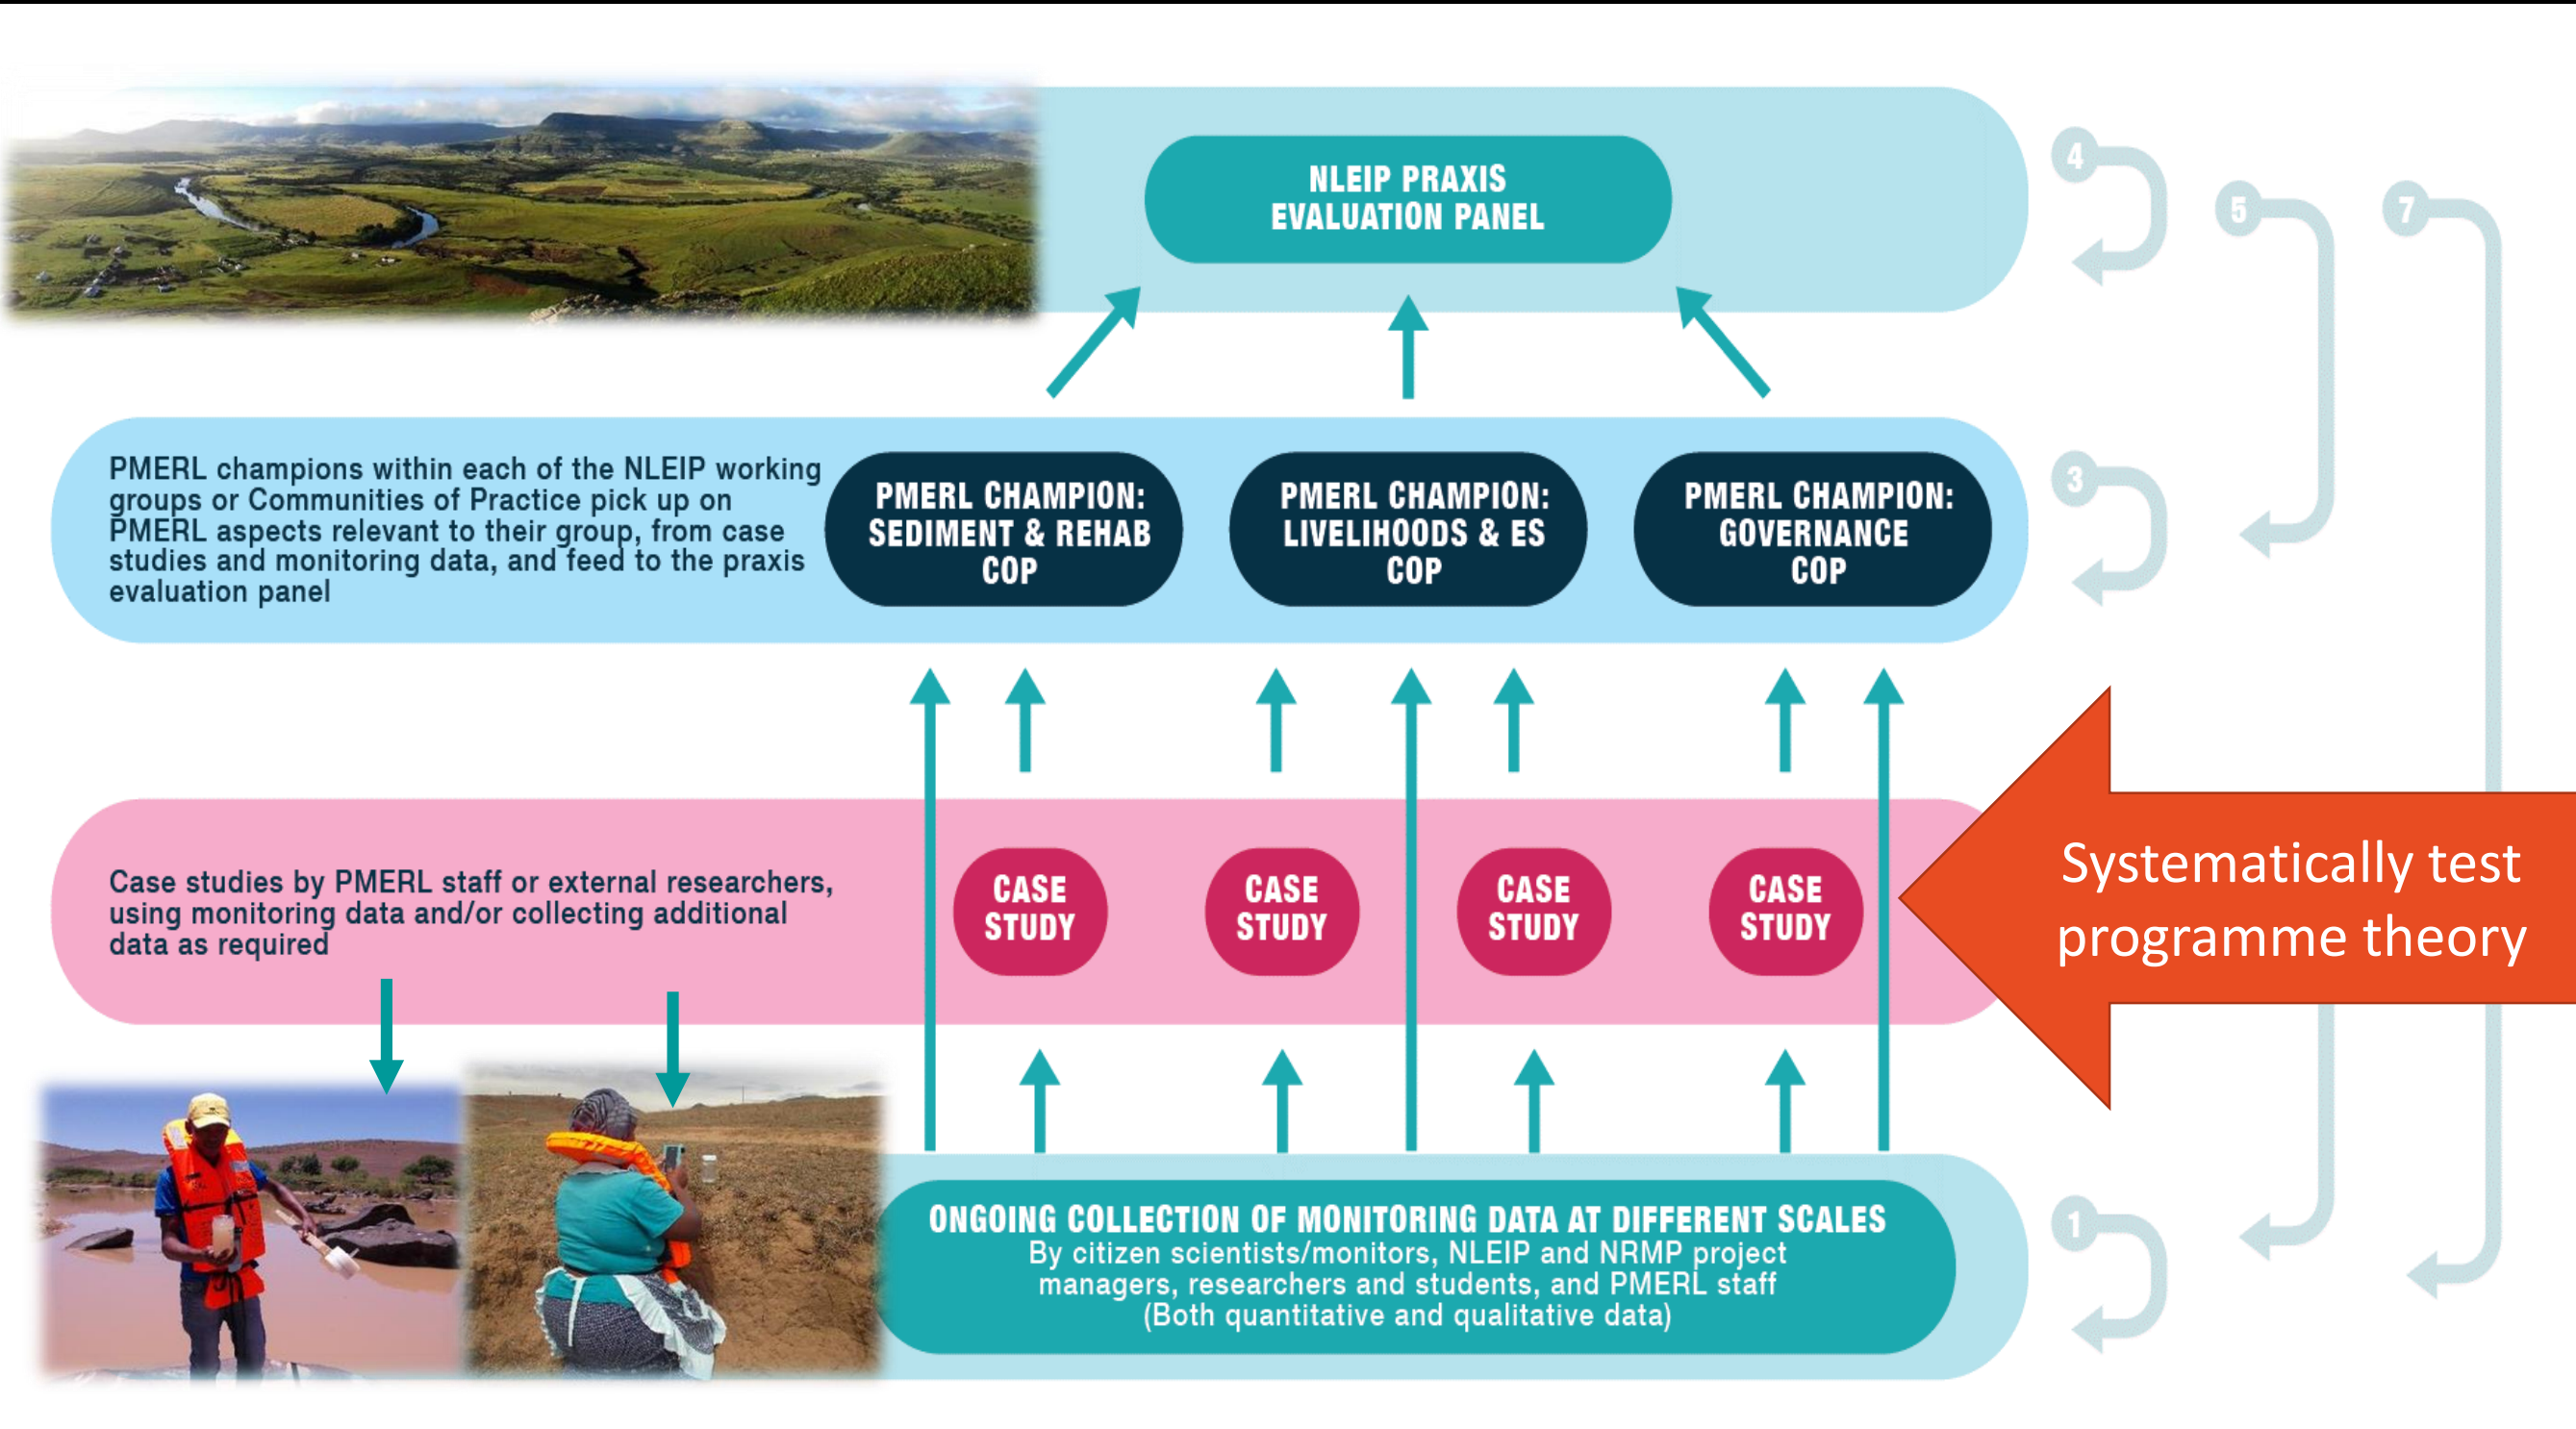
NLEIP PRAXIS EVALUATION PANEL

4

5

7

PMERL champions within each of the NLEIP working groups or Communities of Practice pick up on PMERL aspects relevant to their group, from case studies and monitoring data, and feed to the praxis evaluation panel

PMERL CHAMPION: SEDIMENT & REHAB COP

PMERL CHAMPION: LIVELIHOODS & ES COP

PMERL CHAMPION: GOVERNANCE COP

3

Case studies by PMERL staff or external researchers, using monitoring data and/or collecting additional data as required

CASE STUDY

CASE STUDY

CASE STUDY

CASE STUDY

Systematically test programme theory

ONGOING COLLECTION OF MONITORING DATA AT DIFFERENT SCALES
By citizen scientists/monitors, NLEIP and NRMP project managers, researchers and students, and PMERL staff
(Both quantitative and qualitative data)

1